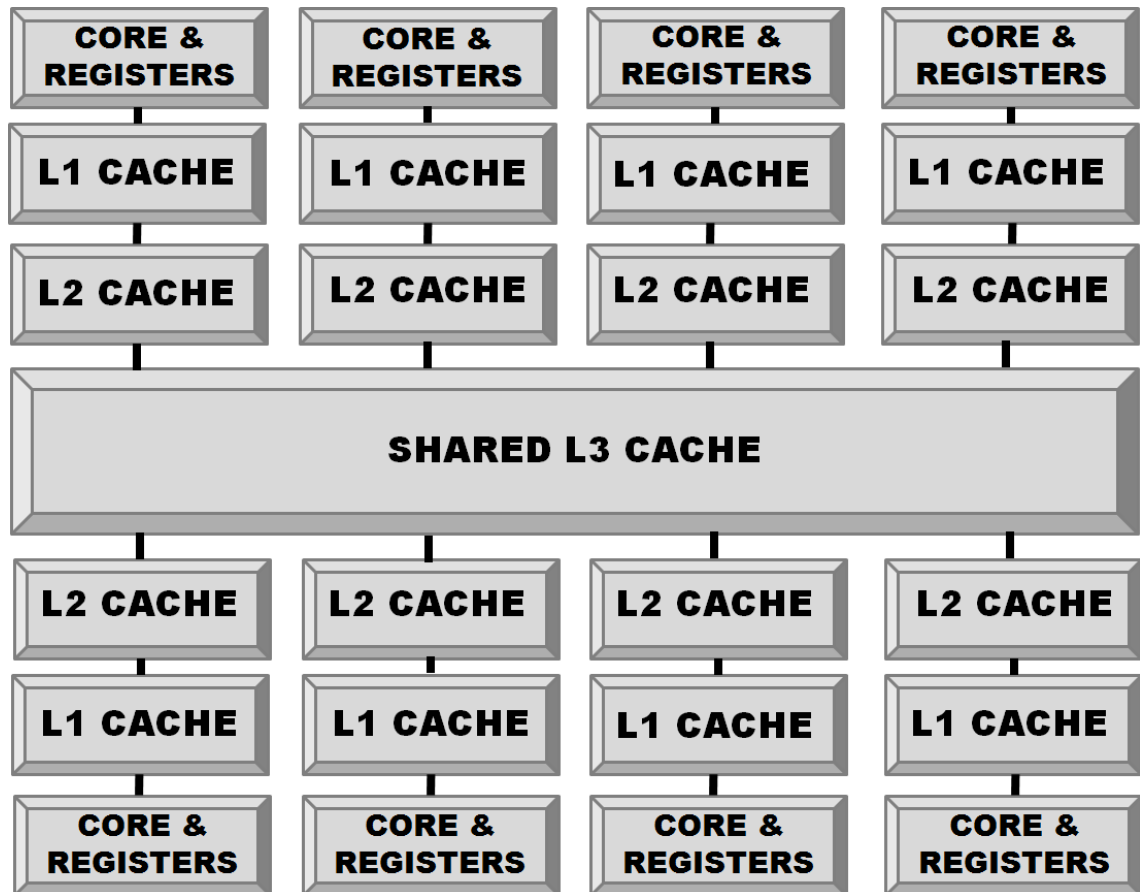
CORE & REGISTERS

CORE & REGISTERS

CORE & REGISTERS

CORE & REGISTERS

L1 CACHE

L1 CACHE

L1 CACHE

L1 CACHE

L2 CACHE

L2 CACHE

L2 CACHE

L2 CACHE

SHARED L3 CACHE

L2 CACHE

L2 CACHE

L2 CACHE

L2 CACHE

L1 CACHE

L1 CACHE

L1 CACHE

L1 CACHE

CORE & REGISTERS

CORE & REGISTERS

CORE & REGISTERS

CORE & REGISTERS